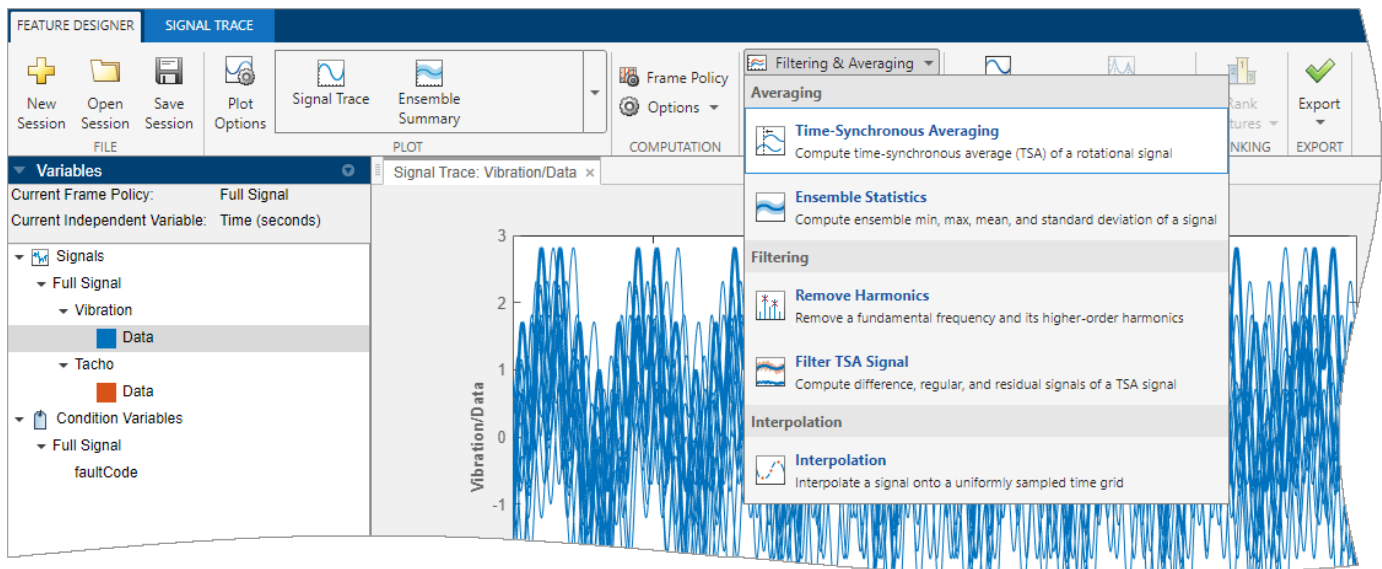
FEATURE DESIGNER SIGNAL TRACE

New Session Open Session Save Session
FILE

Plot Options

Signal Trace Ensemble Summary
PLOT

Frame Policy
Options
COMPUTATION

Filtering & Averaging

Rank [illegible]tures
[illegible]NKING

Export
EXPORT

Averaging

Time-Synchronous Averaging
Compute time-synchronous average (TSA) of a rotational signal

Ensemble Statistics
Compute ensemble min, max, mean, and standard deviation of a signal

Filtering

Remove Harmonics
Remove a fundamental frequency and its higher-order harmonics

Filter TSA Signal
Compute difference, regular, and residual signals of a TSA signal

Interpolation

Interpolation
Interpolate a signal onto a uniformly sampled time grid

Variables

Current Frame Policy: Full Signal
Current Independent Variable: Time (seconds)

Signals
Full Signal
Vibration
Data
Tacho
Data
Condition Variables
Full Signal
faultCode

Signal Trace: Vibration/Data

Vibration/Data

3
2
1
0
-1